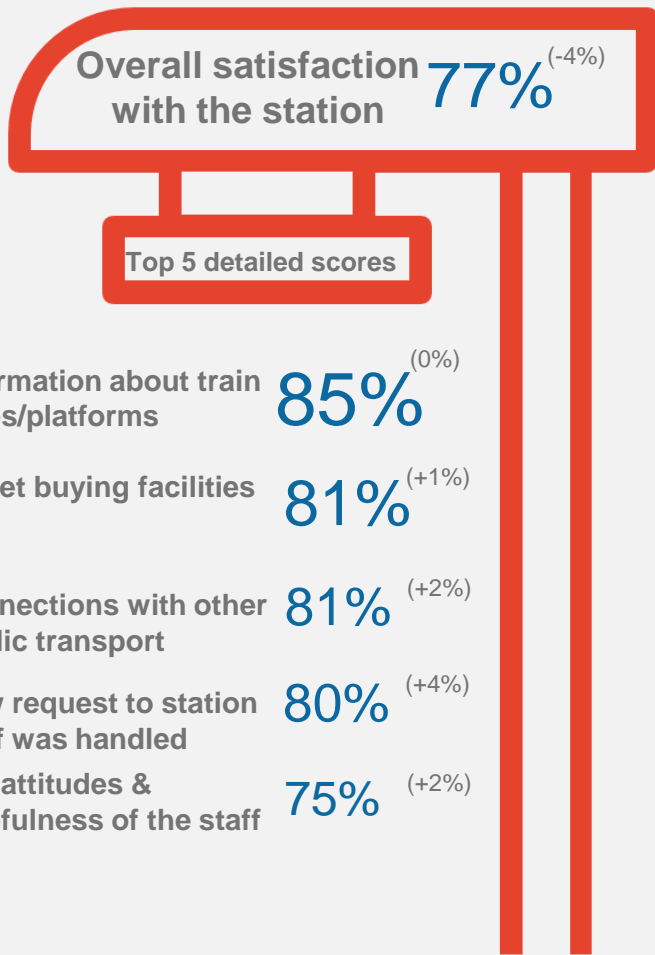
Overall satisfaction with the station 77% (-4%)

Top 5 detailed scores

rmation about train s/platforms 85% (0%)

et buying facilities 81% (+1%)

nections with other lic transport 81% (+2%)

y request to station f was handled 80% (+4%)

attitudes & fulness of the staff 75% (+2%)